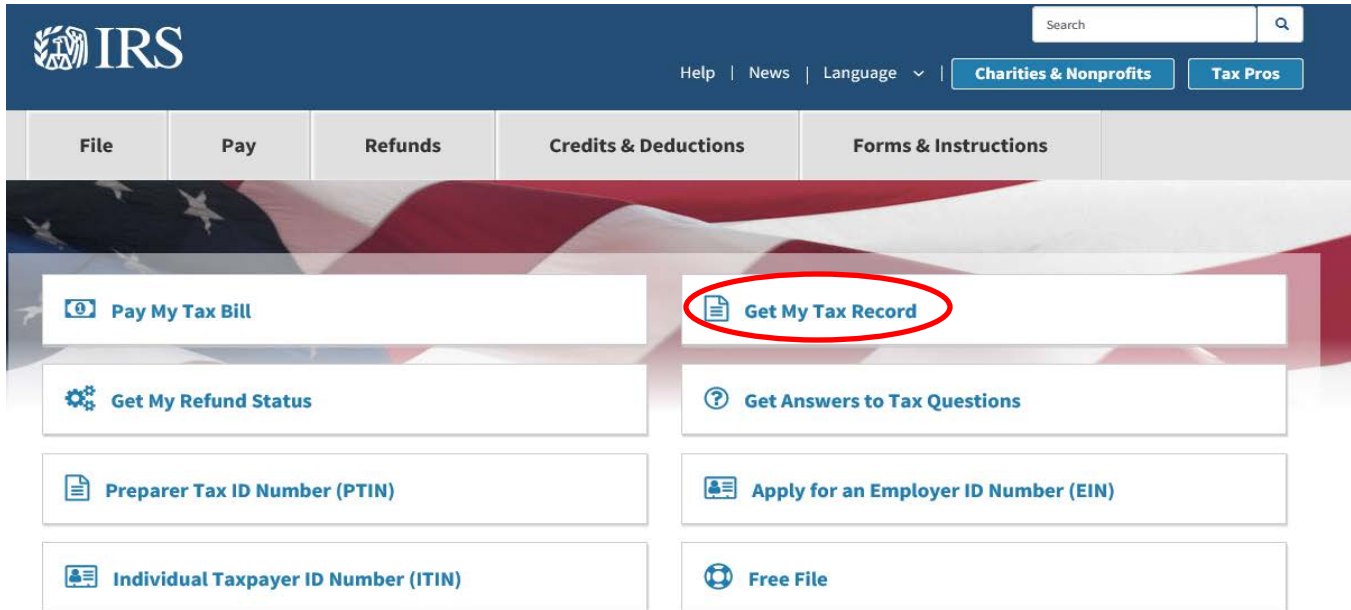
IRS

Search

Help | News | Language | Charities & Nonprofits Tax Pros

File Pay Refunds Credits & Deductions Forms & Instructions

Pay My Tax Bill

Get My Tax Record

Get My Refund Status

Get Answers to Tax Questions

Preparer Tax ID Number (PTIN)

Apply for an Employer ID Number (EIN)

Individual Taxpayer ID Number (ITIN)

Free File